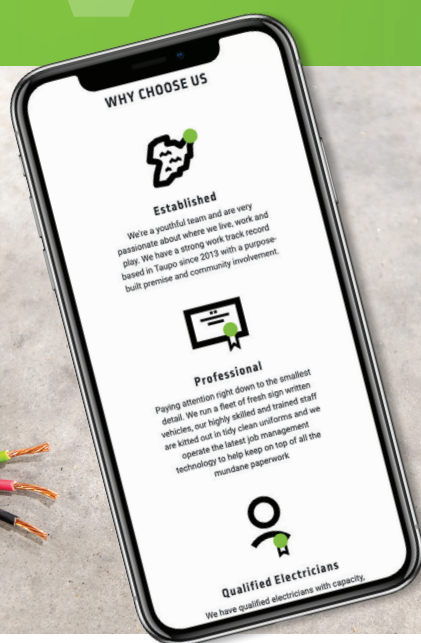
WHY CHOOSE US

Established

We're a youthful team and are very passionate about where we live, work and play. We have a strong work track record based in Taupo since 2013 with a purpose-built premise and community involvement.

Professional

Paying attention right down to the smallest detail. We run a fleet of fresh sign written vehicles, our highly skilled and trained staff are kitted out in tidy clean uniforms and we operate the latest job management technology to help keep on top of all the mundane paperwork

Qualified Electricians

We have qualified electricians with capacity,